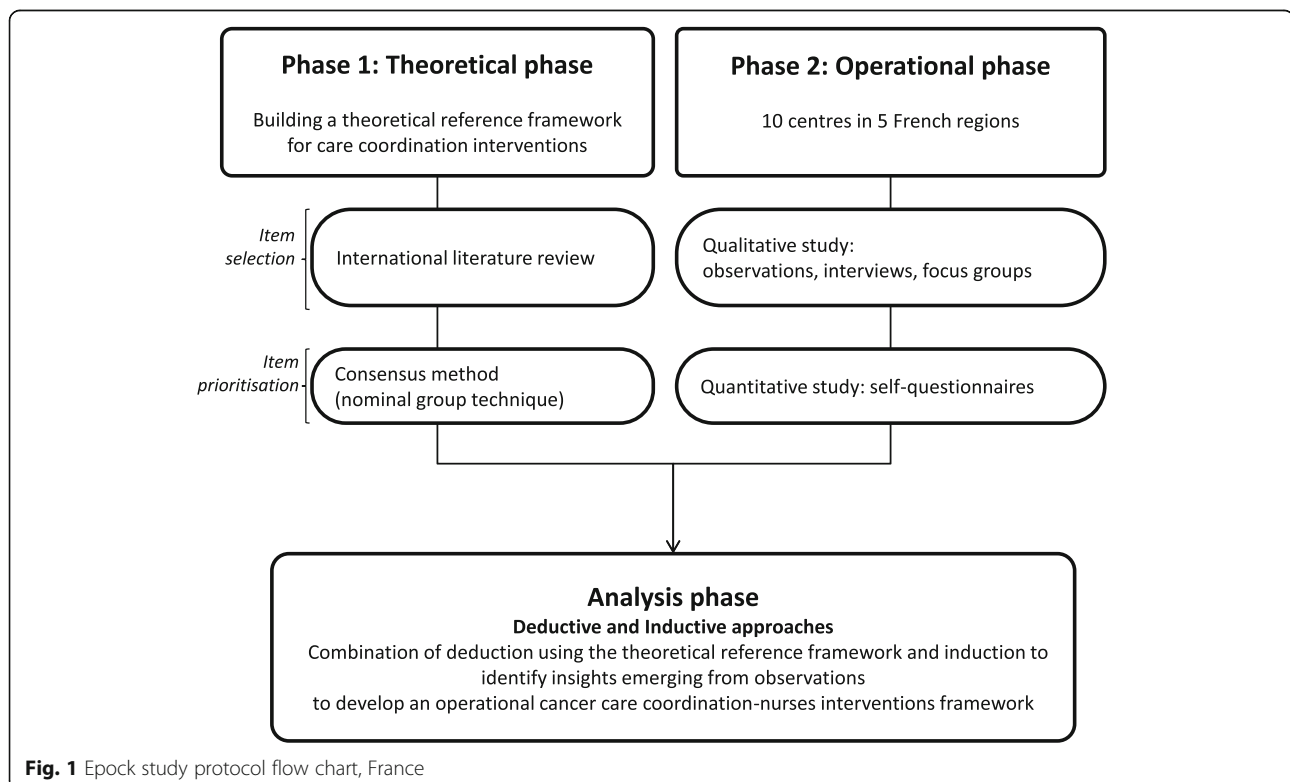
Phase 1: Theoretical phase

Building a theoretical reference framework for care coordination interventions

Phase 2: Operational phase

10 centres in 5 French regions

Item selection

International literature review

Qualitative study: observations, interviews, focus groups

Item prioritisation

Consensus method (nominal group technique)

Quantitative study: self-questionnaires

Analysis phase

Deductive and Inductive approaches

Combination of deduction using the theoretical reference framework and induction to identify insights emerging from observations to develop an operational cancer care coordination-nurses interventions framework

Fig. 1 Epock study protocol flow chart, France